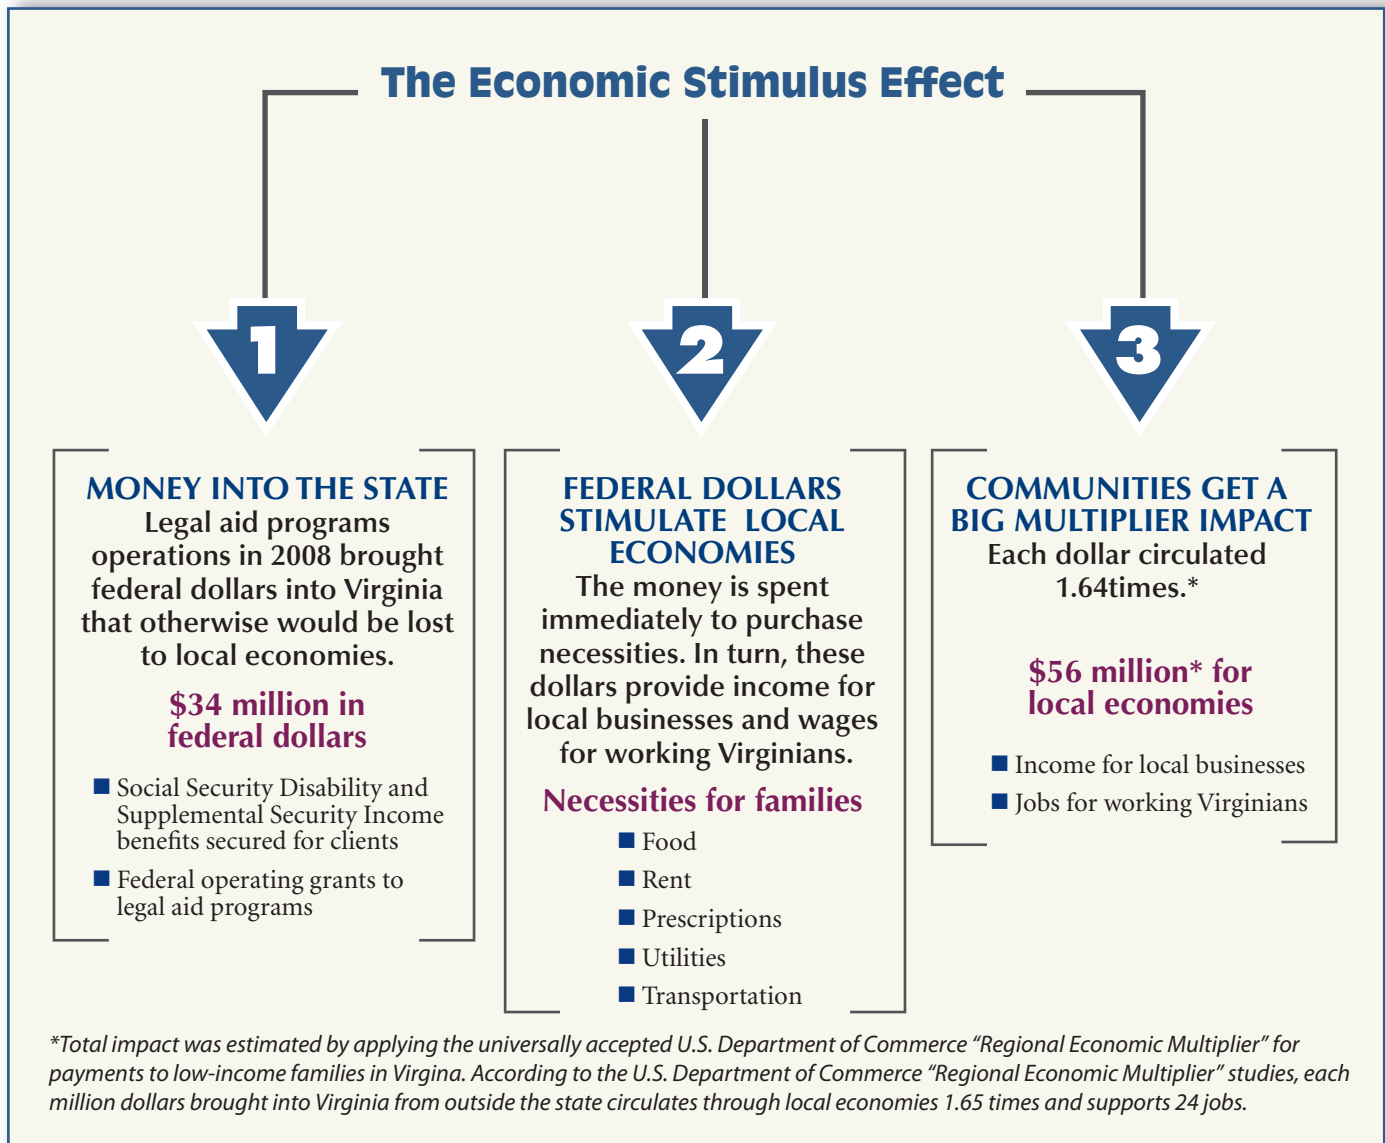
The Economic Stimulus Effect

1

2

3

MONEY INTO THE STATE
Legal aid programs operations in 2008 brought federal dollars into Virginia that otherwise would be lost to local economies.

$34 million in federal dollars

■ Social Security Disability and Supplemental Security Income benefits secured for clients

■ Federal operating grants to legal aid programs

FEDERAL DOLLARS STIMULATE LOCAL ECONOMIES
The money is spent immediately to purchase necessities. In turn, these dollars provide income for local businesses and wages for working Virginians.

Necessities for families

■ Food
■ Rent
■ Prescriptions
■ Utilities
■ Transportation

COMMUNITIES GET A BIG MULTIPLIER IMPACT
Each dollar circulated 1.64times.*

$56 million* for local economies

■ Income for local businesses
■ Jobs for working Virginians

*Total impact was estimated by applying the universally accepted U.S. Department of Commerce "Regional Economic Multiplier" for payments to low-income families in Virgina. According to the U.S. Department of Commerce "Regional Economic Multiplier" studies, each million dollars brought into Virginia from outside the state circulates through local economies 1.65 times and supports 24 jobs.